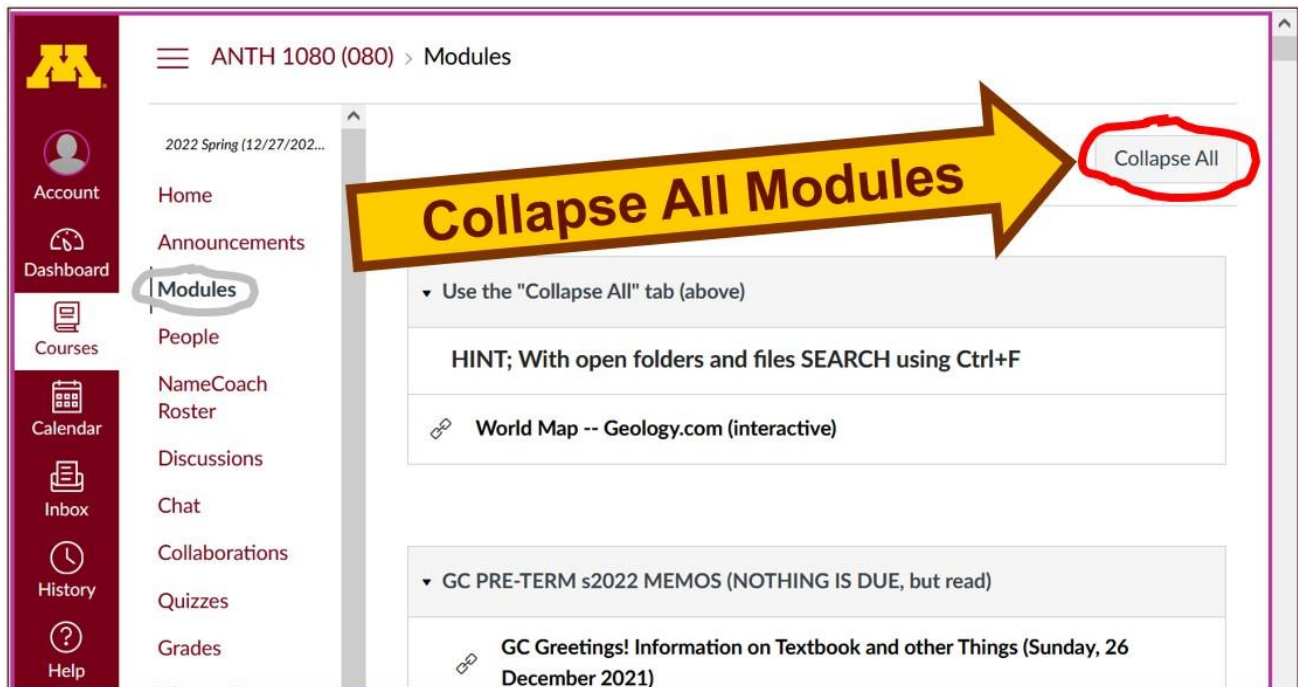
Account

Dashboard

Courses

Calendar

Inbox

History

Help

ANTH 1080 (080) › Modules

2022 Spring (12/27/202...

Home

Announcements

Modules

People

NameCoach Roster

Discussions

Chat

Collaborations

Quizzes

Grades

Collapse All Modules

Collapse All

▾ Use the "Collapse All" tab (above)

HINT; With open folders and files SEARCH using Ctrl+F

World Map -- Geology.com (interactive)

▾ GC PRE-TERM s2022 MEMOS (NOTHING IS DUE, but read)

GC Greetings! Information on Textbook and other Things (Sunday, 26 December 2021)